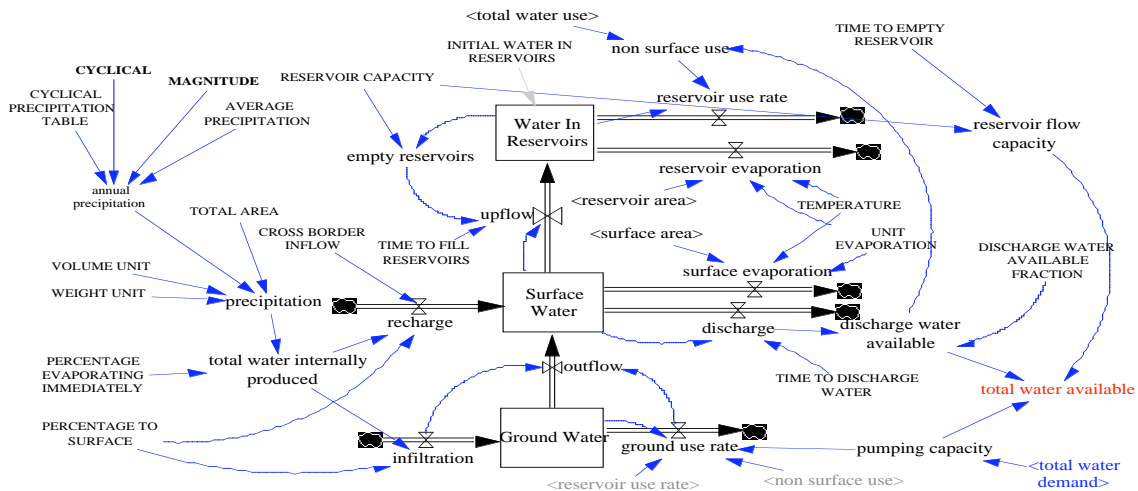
<total water use>

non surface use

TIME TO EMPTY RESERVOIR

INITIAL WATER IN RESERVOIRS

CYCLICAL

MAGNITUDE

RESERVOIR CAPACITY

CYCLICAL PRECIPITATION TABLE

AVERAGE PRECIPITATION

reservoir use rate

Water In Reservoirs

reservoir flow capacity

empty reservoirs

reservoir evaporation

annual precipitation

<reservoir area>

TEMPERATURE

TOTAL AREA

upflow

CROSS BORDER INFLOW

<surface area>

UNIT EVAPORATION

TIME TO FILL RESERVOIRS

DISCHARGE WATER AVAILABLE FRACTION

VOLUME UNIT

surface evaporation

WEIGHT UNIT

precipitation

Surface Water

recharge

discharge

discharge water available

PERCENTAGE EVAPORATING IMMEDIATELY

total water internally produced

outflow

TIME TO DISCHARGE WATER

total water available

PERCENTAGE TO SURFACE

Ground Water

ground use rate

pumping capacity

infiltration

<reservoir use rate>

<non surface use>

<total water demand>